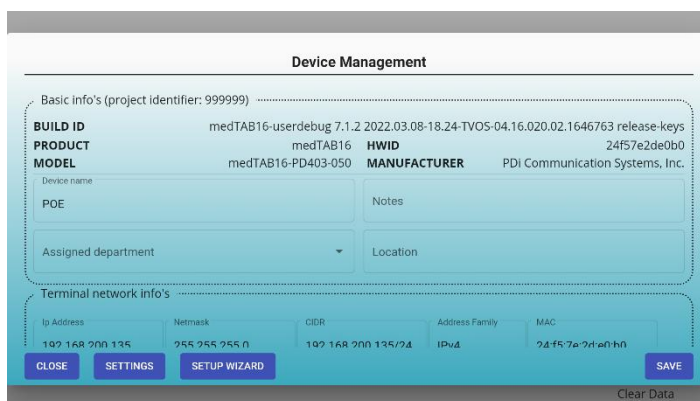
Device Management

Basic info's (project identifier: 999999)

BUILD ID medTAB16-userdebug 7.1.2 2022.03.08-18.24-TVOS-04.16.020.02.1646763 release-keys
PRODUCT medTAB16
HWID 24f57e2de0b0
MODEL medTAB16-PD403-050
MANUFACTURER PDi Communication Systems, Inc.

Device name
POE

Notes

Assigned department

Location

Terminal network info's

Ip Address
192.168.200.135

Netmask
255.255.255.0

CIDR
192.168.200.135/24

Address Family
IPv4

MAC
24:f5:7e:2d:e0:b0

CLOSE
SETTINGS
SETUP WIZARD
SAVE
Clear Data